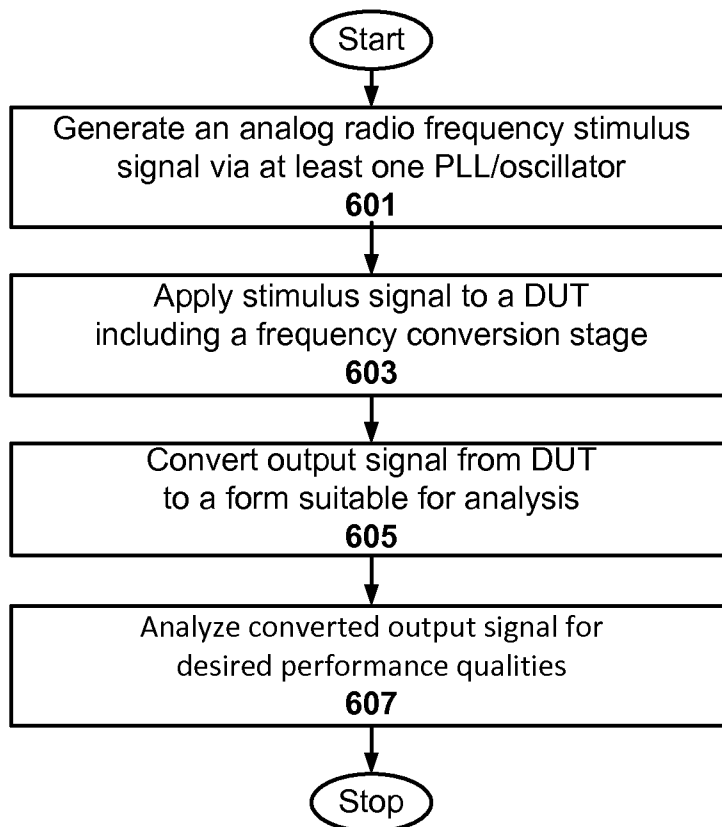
Start

Generate an analog radio frequency stimulus signal via at least one PLL/oscillator
601

Apply stimulus signal to a DUT including a frequency conversion stage
603

Convert output signal from DUT to a form suitable for analysis
605

Analyze converted output signal for desired performance qualities
607

Stop